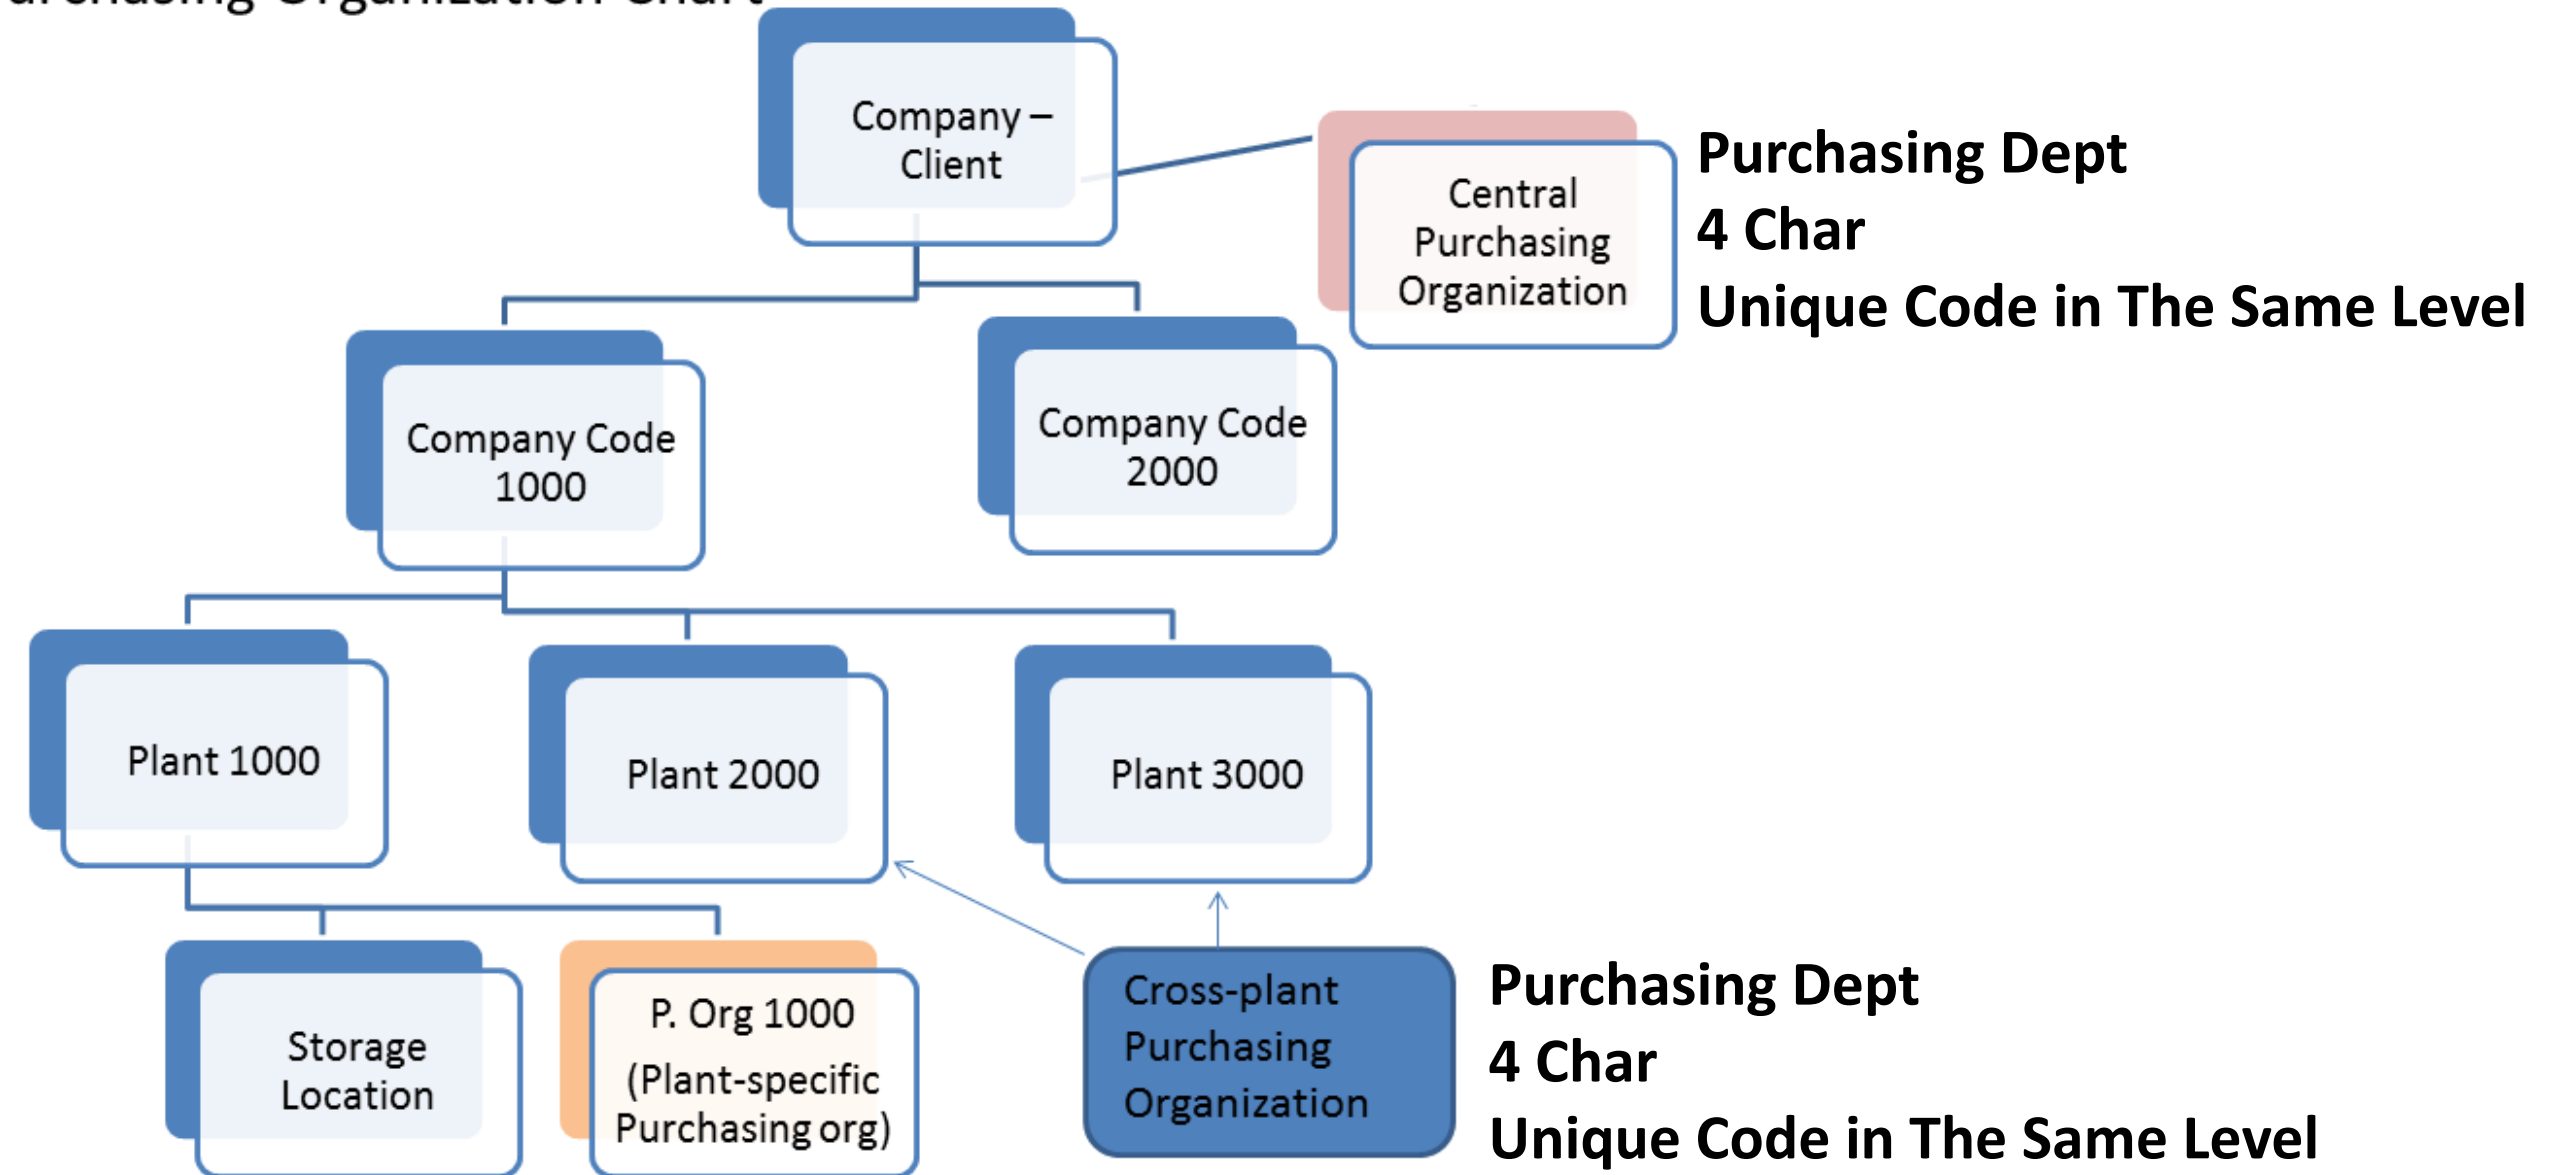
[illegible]urchasing Organization Chart

Company – Client

Central Purchasing Organization

Purchasing Dept
4 Char
Unique Code in The Same Level

Company Code 1000

Company Code 2000

Plant 1000

Plant 2000

Plant 3000

Storage Location

P. Org 1000
(Plant-specific Purchasing org)

Cross-plant Purchasing Organization

Purchasing Dept
4 Char
Unique Code in The Same Level